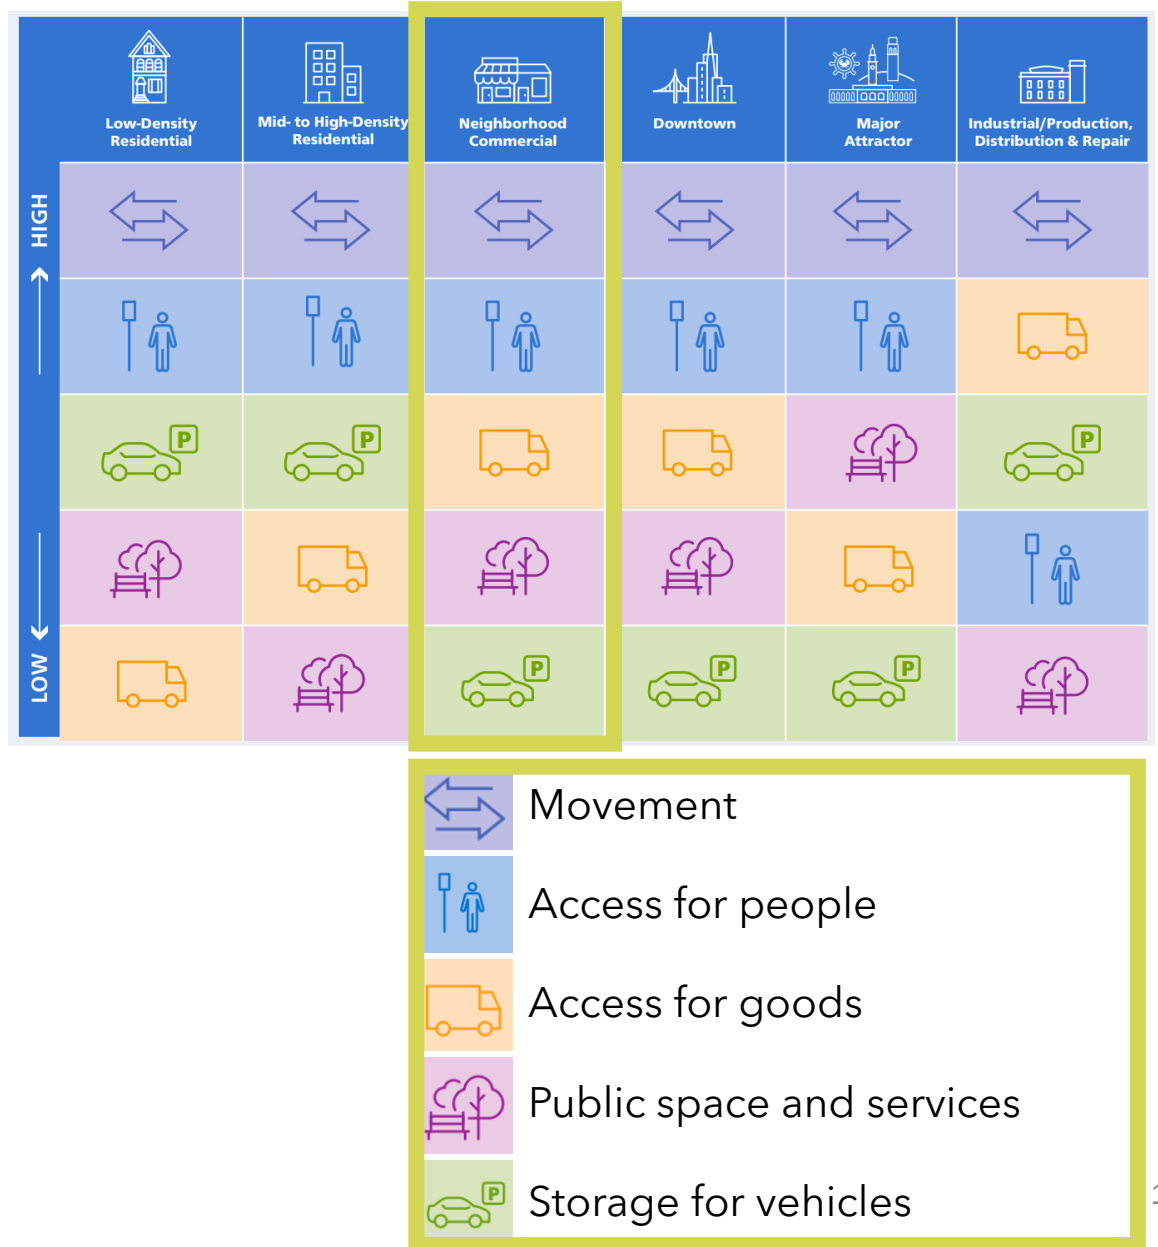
Low-Density Residential

Mid- to High-Density Residential

Neighborhood Commercial

Downtown

Major Attractor

Industrial/Production, Distribution & Repair

HIGH

LOW

P

Movement

Access for people

Access for goods

Public space and services

Storage for vehicles